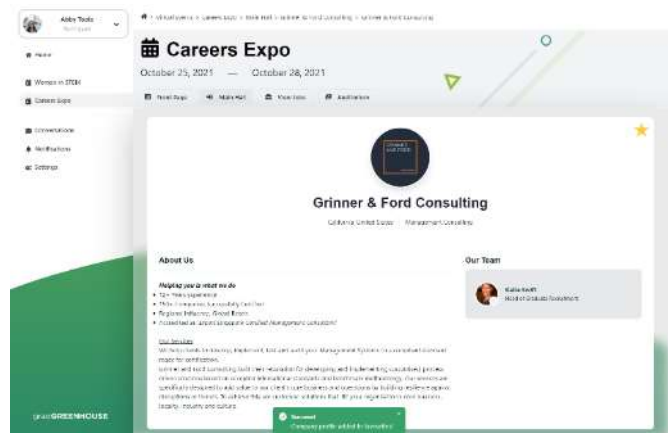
Abby Toole

Home

Women in STEM

Careers Expo

Conversations

Notifications

Settings

gradGREENHOUSE

Virtual Events > Careers Expo > Main Hall > Grinner & Ford Consulting > Grinner & Ford Consulting

Careers Expo

October 25, 2021 — October 28, 2021

Event Page

Main Hall

View Jobs

Auditorium

GRINNER & FORD CONSULTING

Grinner & Ford Consulting

California, United States | Management Consulting

About Us

Helping you to what we do

• 12+ Years experience
• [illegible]
• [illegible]
• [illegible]

Our Services

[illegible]

Our Team

Katie Swift
Head of Graduate Recruitment

Success!
Company profile added to favourites!